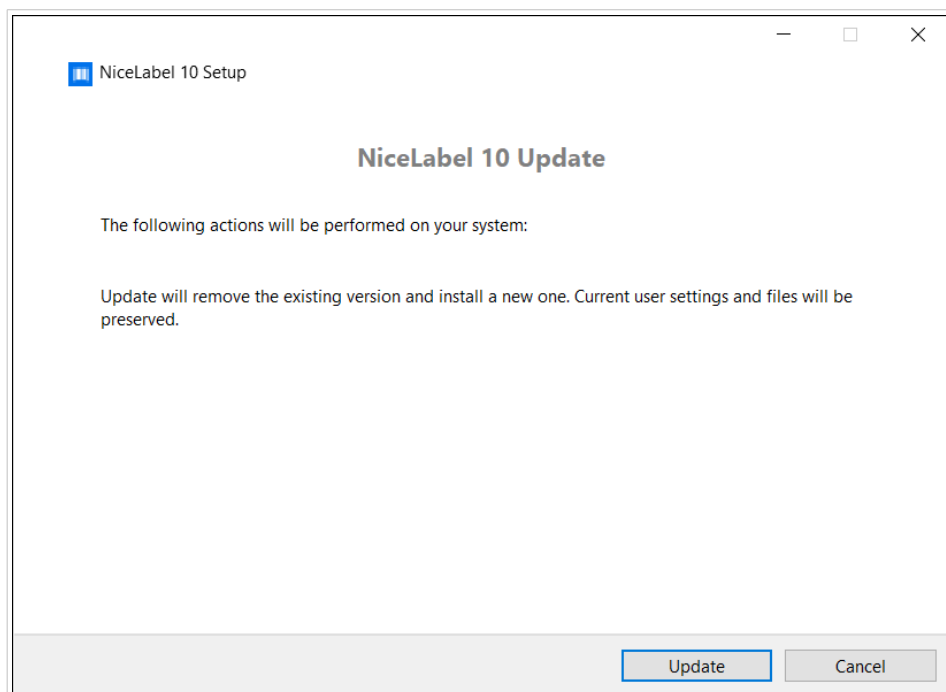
NiceLabel 10 Setup

NiceLabel 10 Update

The following actions will be performed on your system:

Update will remove the existing version and install a new one. Current user settings and files will be preserved.

Update

Cancel